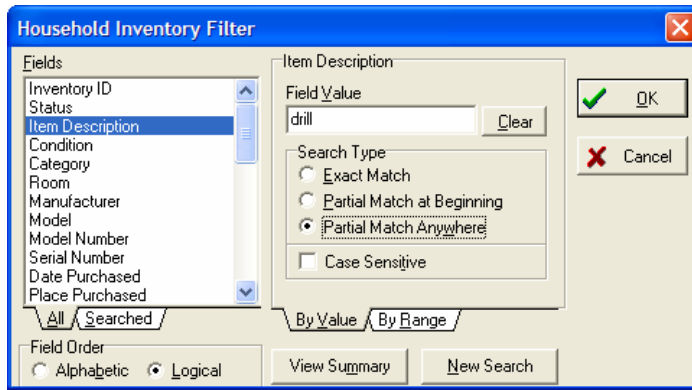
Household Inventory Filter

Fields
Inventory ID
Status
Item Description
Condition
Category
Room
Manufacturer
Model
Model Number
Serial Number
Date Purchased
Place Purchased

All
Searched

Field Order
Alphabetic
Logical

Item Description
Field Value
drill
Clear

Search Type
Exact Match
Partial Match at Beginning
Partial Match Anywhere
Case Sensitive

By Value
By Range

View Summary
New Search

OK
Cancel